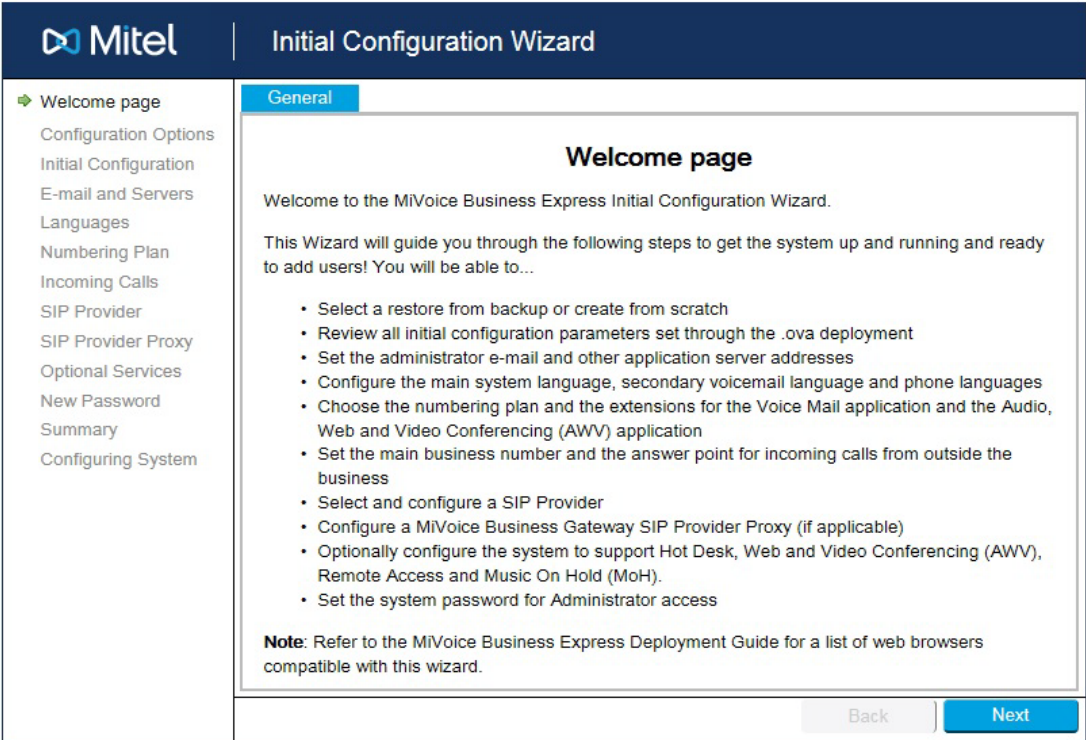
Mitel

Initial Configuration Wizard

Welcome page
Configuration Options
Initial Configuration
E-mail and Servers
Languages
Numbering Plan
Incoming Calls
SIP Provider
SIP Provider Proxy
Optional Services
New Password
Summary
Configuring System

General

Welcome page

Welcome to the MiVoice Business Express Initial Configuration Wizard.

This Wizard will guide you through the following steps to get the system up and running and ready to add users! You will be able to...

• Select a restore from backup or create from scratch
• Review all initial configuration parameters set through the .ova deployment
• Set the administrator e-mail and other application server addresses
• Configure the main system language, secondary voicemail language and phone languages
• Choose the numbering plan and the extensions for the Voice Mail application and the Audio, Web and Video Conferencing (AWV) application
• Set the main business number and the answer point for incoming calls from outside the business
• Select and configure a SIP Provider
• Configure a MiVoice Business Gateway SIP Provider Proxy (if applicable)
• Optionally configure the system to support Hot Desk, Web and Video Conferencing (AWV), Remote Access and Music On Hold (MoH).
• Set the system password for Administrator access

**Note**: Refer to the MiVoice Business Express Deployment Guide for a list of web browsers compatible with this wizard.

Back
Next